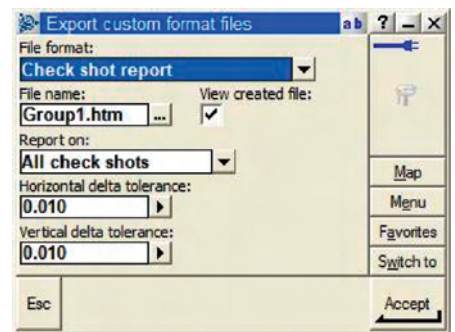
Export custom format files
ab ? _ X
File format:
Check shot report
File name:
Group1.htm
...
View created file:
Report on:
All check shots
Horizontal delta tolerance:
0.010
Vertical delta tolerance:
0.010
Map
Menu
Favorites
Switch to
Esc
Accept